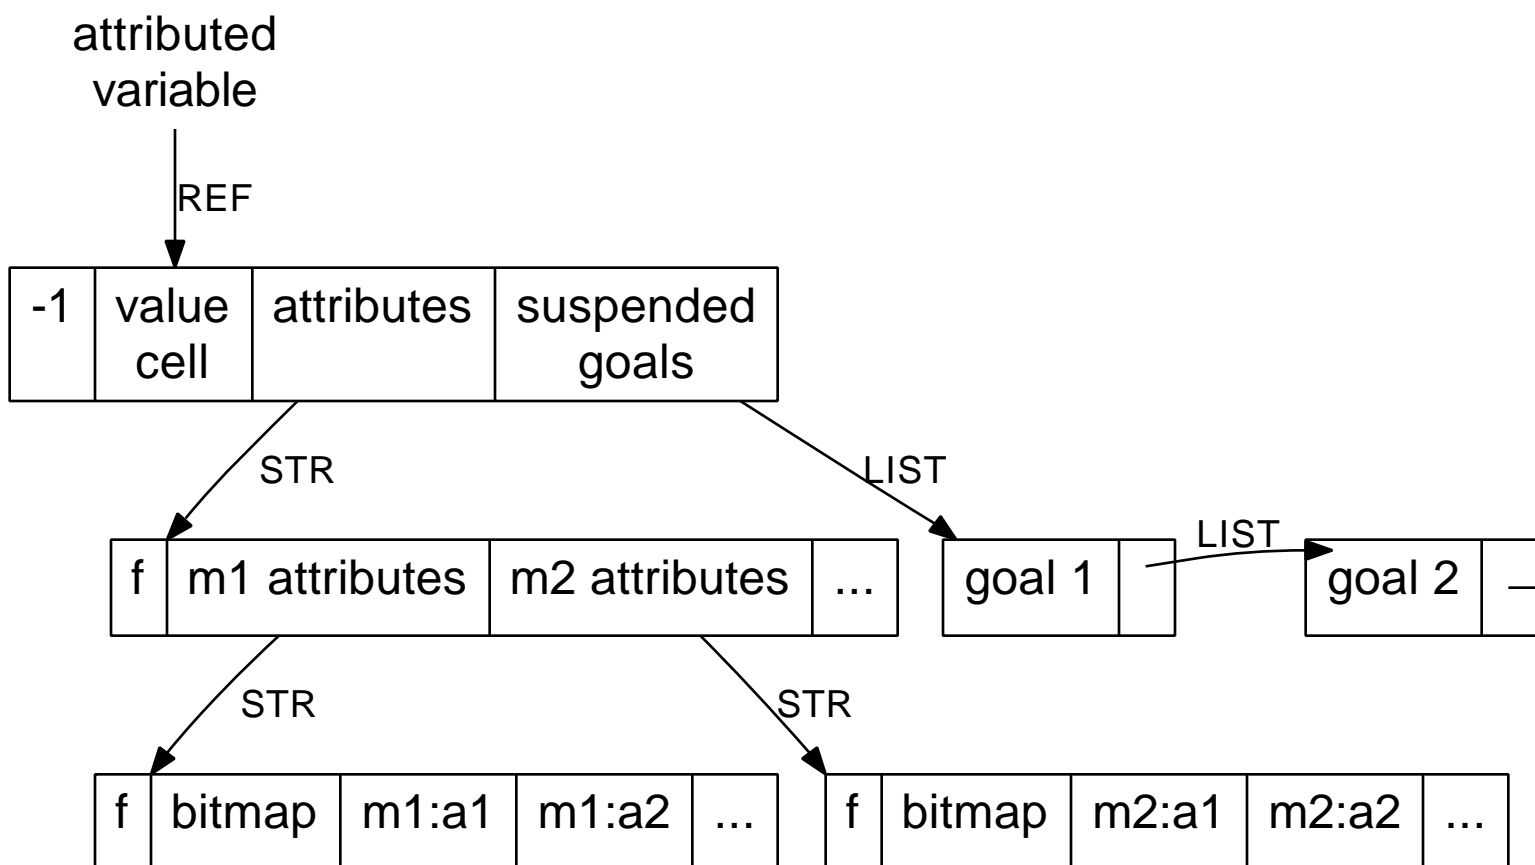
attributed variable

REF

| -1 | value cell | attributes | suspended goals |
|---|---|---|---|

STR

LIST

| f | m1 attributes | m2 attributes | ... |
|---|---|---|---|

| goal 1 | |
|---|---|

LIST

| goal 2 | |
|---|---|

STR

STR

| f | bitmap | m1:a1 | m1:a2 | ... |
|---|---|---|---|---|

| f | bitmap | m2:a1 | m2:a2 | ... |
|---|---|---|---|---|